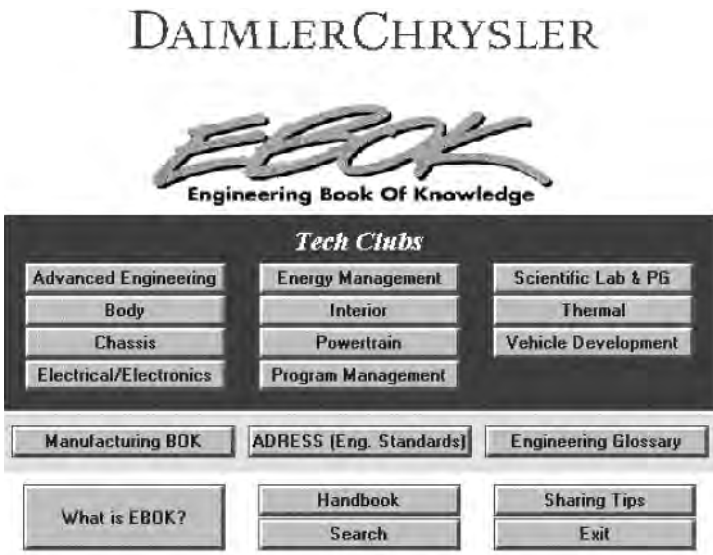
DAIMLERCHRYSLER

EBOK
Engineering Book Of Knowledge

Tech Clubs

Advanced Engineering
Body
Chassis
Electrical/Electronics

Energy Management
Interior
Powertrain
Program Management

Scientific Lab & PG
Thermal
Vehicle Development

Manufacturing BOK
ADRESS (Eng. Standards)
Engineering Glossary

What is EBOK?
Handbook
Search
Sharing Tips
Exit